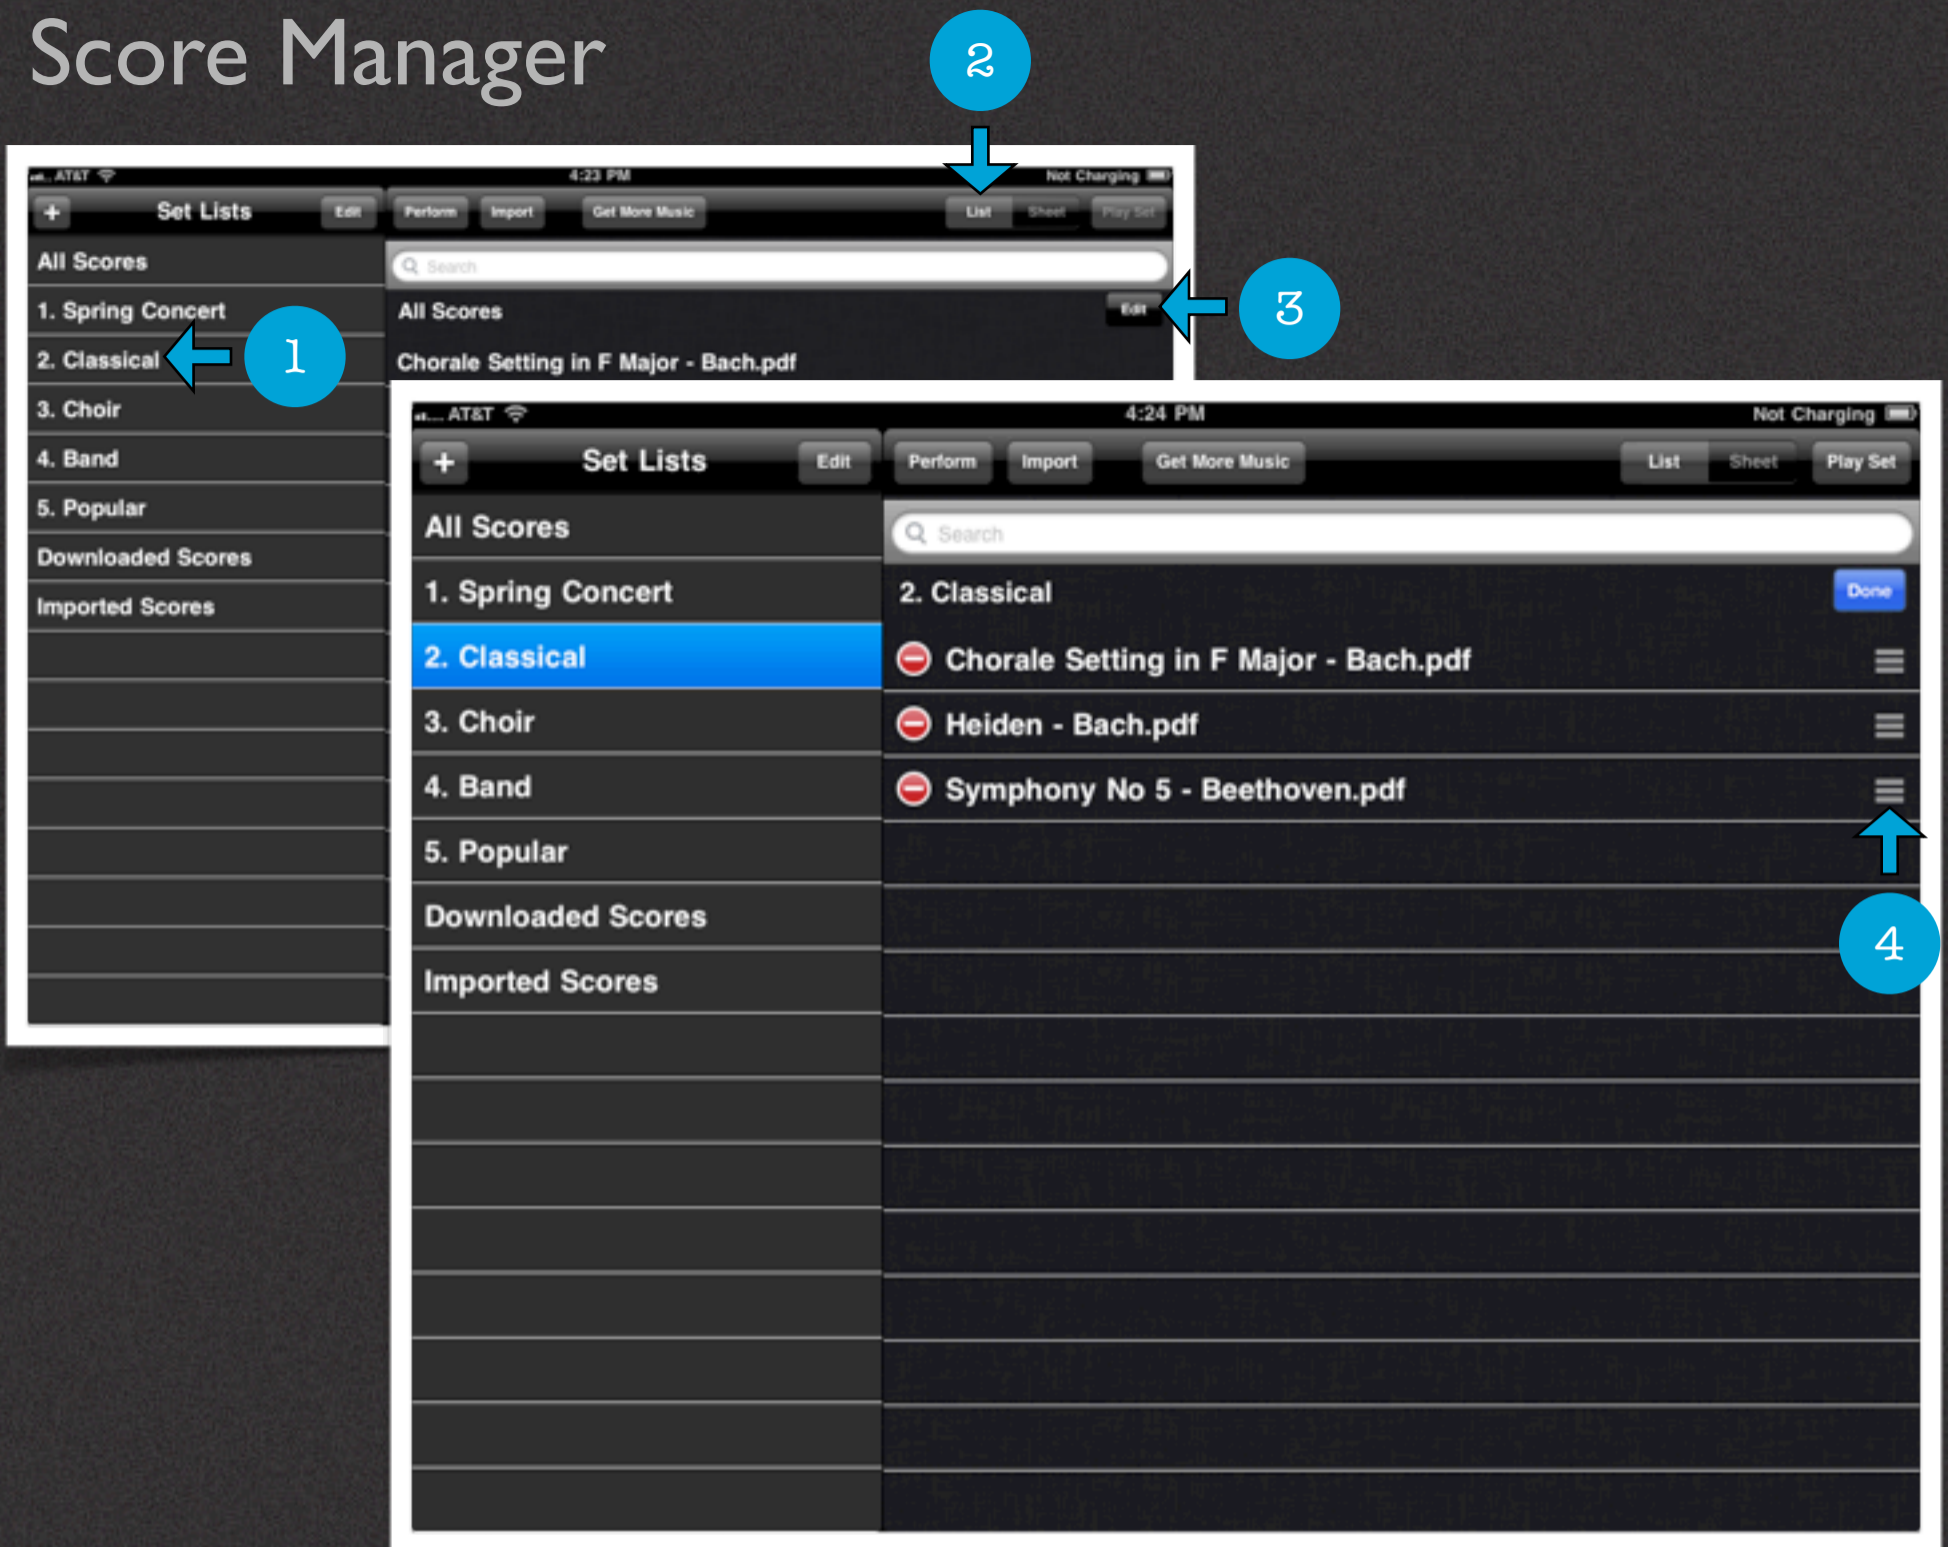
Score Manager

2

AT&T 4:23 PM Not Charging

+ Set Lists Edit

Perform Import Get More Music List Sheet Play Set

All Scores

1. Spring Concert

2. Classical

1

3. Choir

4. Band

5. Popular

Downloaded Scores

Imported Scores

Search

All Scores Edit

3

Chorale Setting in F Major - Bach.pdf

AT&T 4:24 PM Not Charging

+ Set Lists Edit

Perform Import Get More Music List Sheet Play Set

All Scores

1. Spring Concert

2. Classical

3. Choir

4. Band

5. Popular

Downloaded Scores

Imported Scores

Search

2. Classical Done

Chorale Setting in F Major - Bach.pdf

Heiden - Bach.pdf

Symphony No 5 - Beethoven.pdf

4